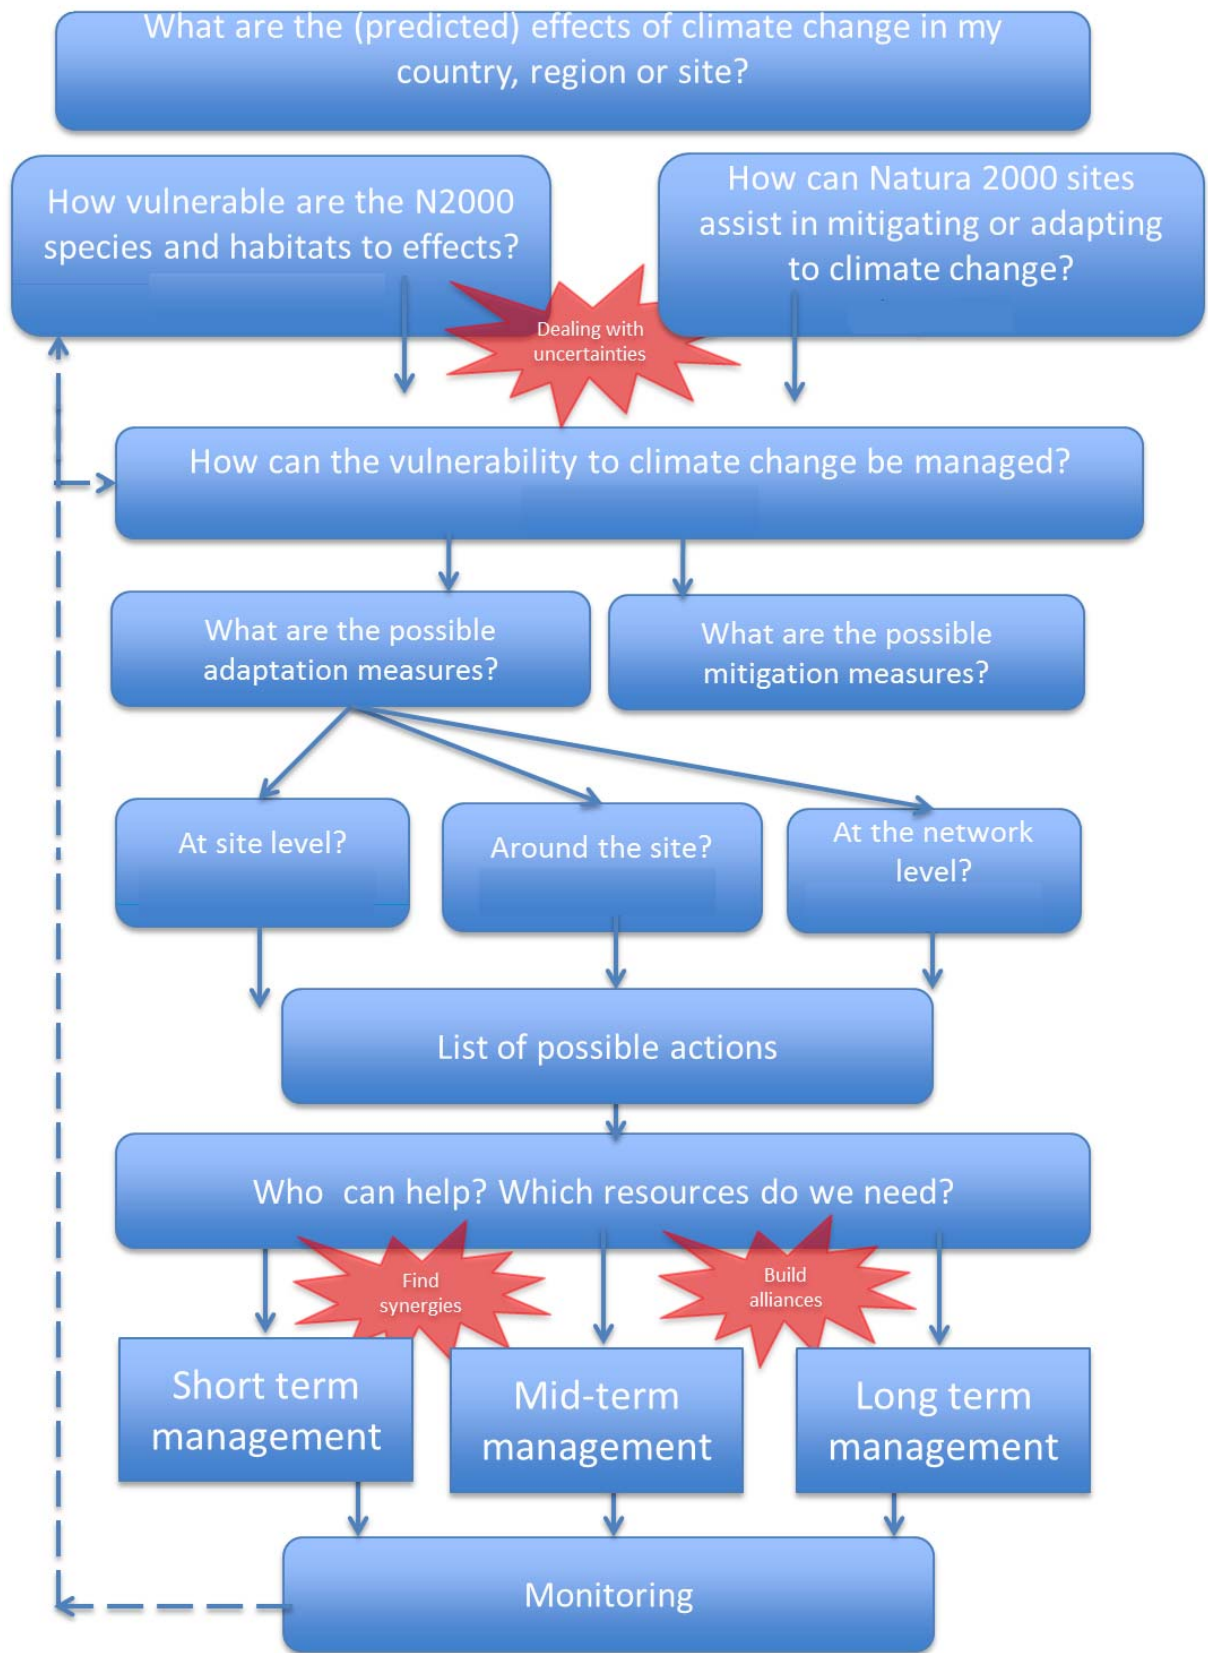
What are the (predicted) effects of climate change in my country, region or site?

How vulnerable are the N2000 species and habitats to effects?

How can Natura 2000 sites assist in mitigating or adapting to climate change?

Dealing with uncertainties

How can the vulnerability to climate change be managed?

What are the possible adaptation measures?

What are the possible mitigation measures?

At site level?

Around the site?

At the network level?

List of possible actions

Who can help? Which resources do we need?

Find synergies

Build alliances

Short term management

Mid-term management

Long term management

Monitoring